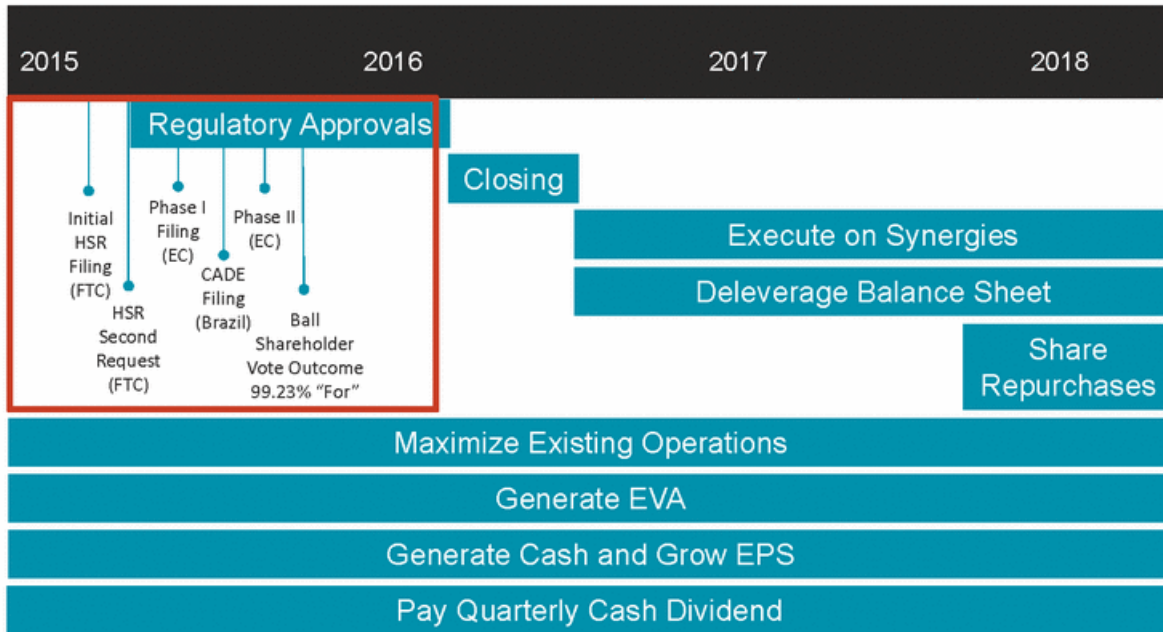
2015 2016 2017 2018

Regulatory Approvals

Initial HSR Filing (FTC)

HSR Second Request (FTC)

Phase I Filing (EC)

CADE Filing (Brazil)

Phase II (EC)

Ball Shareholder Vote Outcome 99.23% “For”

Closing

Execute on Synergies

Deleverage Balance Sheet

Share Repurchases

Maximize Existing Operations

Generate EVA

Generate Cash and Grow EPS

Pay Quarterly Cash Dividend